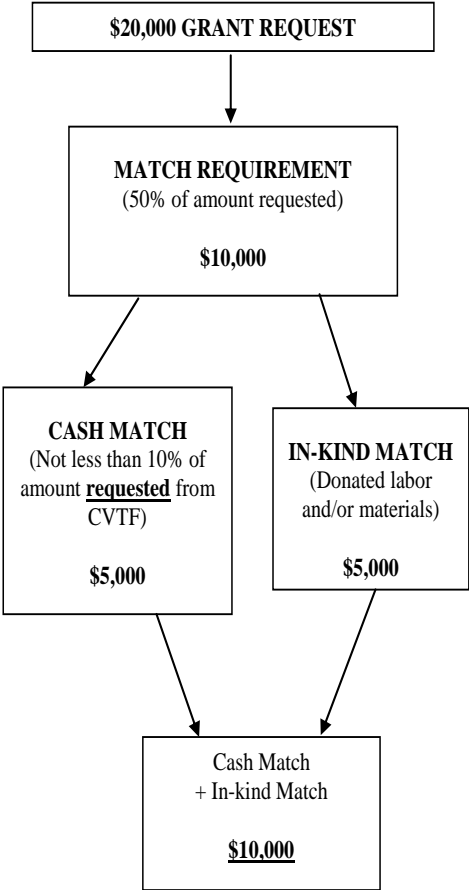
\$20,000 GRANT REQUEST

MATCH REQUIREMENT
(50% of amount requested)

\$10,000

CASH MATCH
(Not less than 10% of amount requested from CVTF)

\$5,000

IN-KIND MATCH
(Donated labor and/or materials)

\$5,000

Cash Match
+ In-kind Match

\$10,000